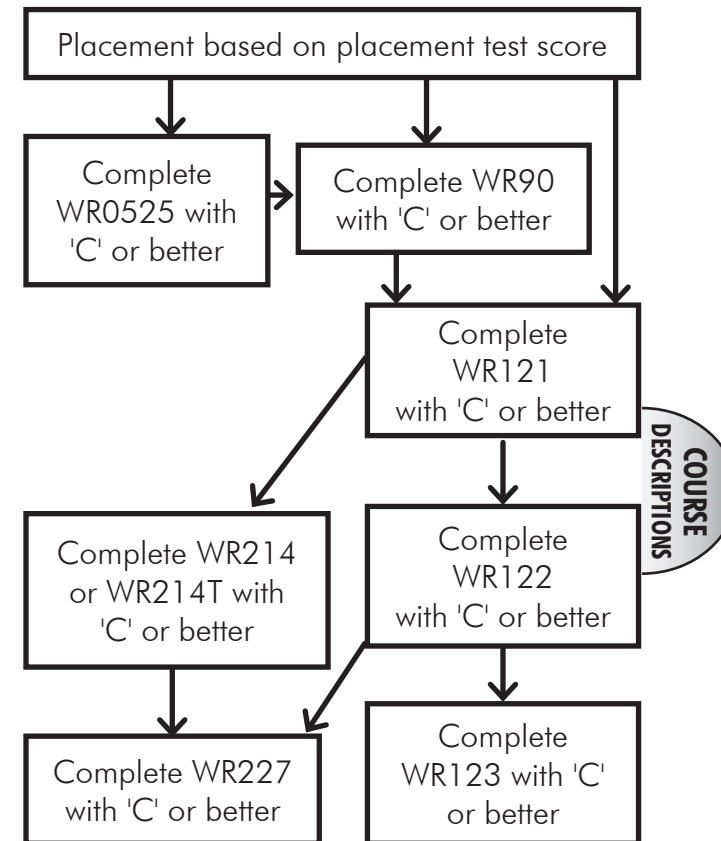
Placement based on placement test score

Complete WR0525 with 'C' or better

Complete WR90 with 'C' or better

Complete WR121 with 'C' or better

COURSE DESCRIPTIONS

Complete WR214 or WR214T with 'C' or better

Complete WR122 with 'C' or better

Complete WR227 with 'C' or better

Complete WR123 with 'C' or better